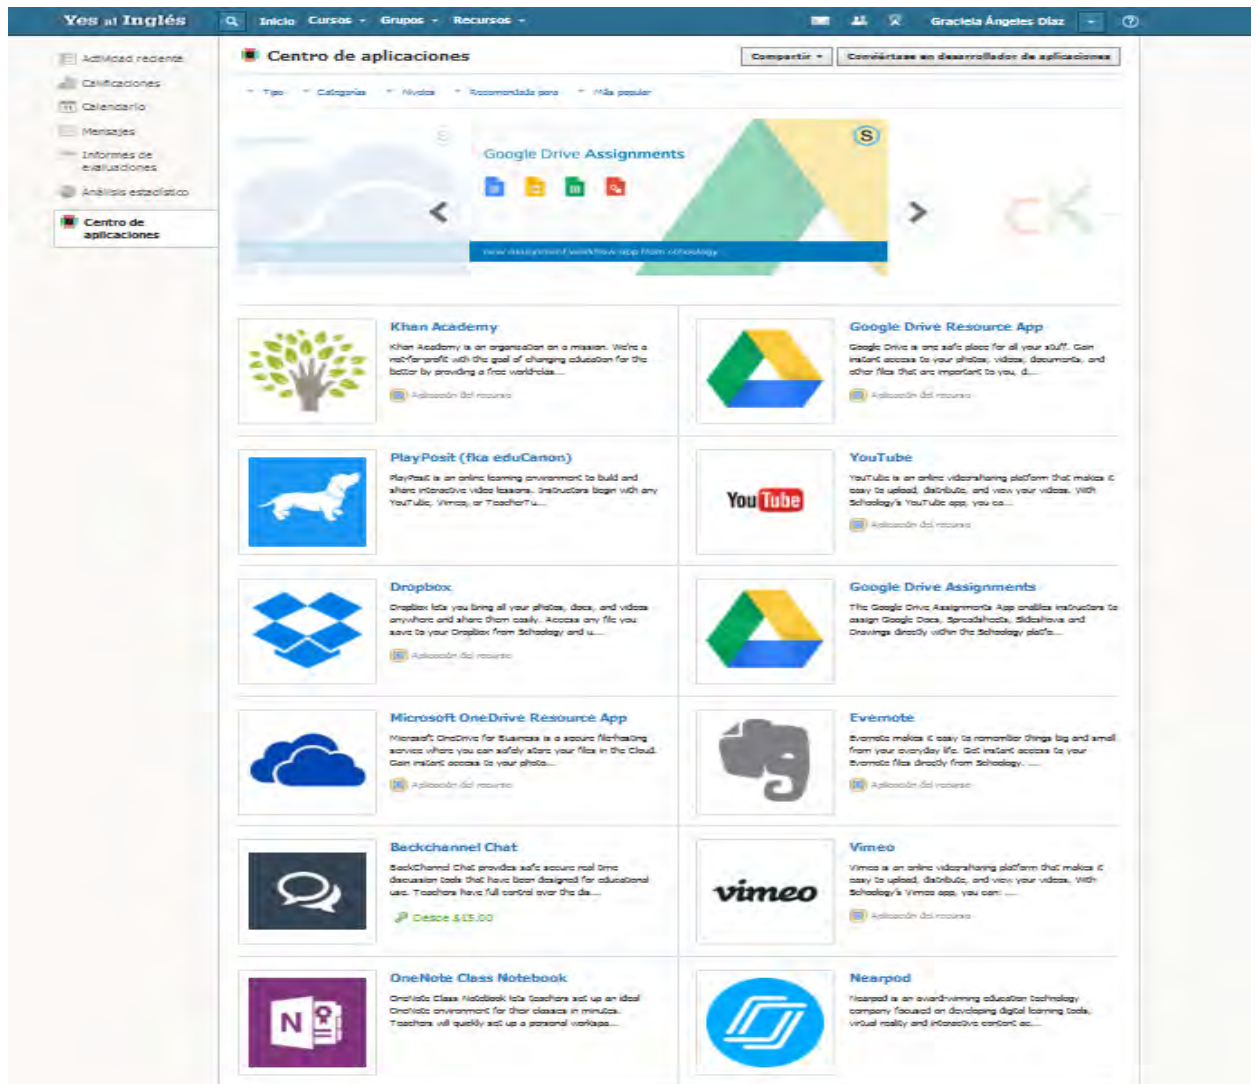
Yes al Inglés | Inicio | Cursos | Grupos | Recursos | Graciela Ángeles Díaz

Actividad reciente
Calificaciones
Calendario
Mensajes
Informes de evaluaciones
Análisis estadístico
Centro de aplicaciones

Centro de aplicaciones
Compartir | Conviértase en desarrollador de aplicaciones

Tipo | Categorías | Niveles | Recomendado para | Más popular

Google Drive Assignments
new assignment workflow app from schoology

Khan Academy
Khan Academy is an organization on a mission. We're a not-for-profit with the goal of changing education for the better by providing a free world-clas...
Aplicación del recurso

Google Drive Resource App
Google Drive is one safe place for all your stuff. Gain instant access to your photos, videos, documents, and other files that are important to you, d...
Aplicación del recurso

PlayPosit (fka eduCanon)
PlayPosit is an online learning environment to build and share interactive video lessons. Instructors begin with any YouTube, Vimeo, or TeacherTu...

YouTube
YouTube is an online videosharing platform that makes it easy to upload, distribute, and view your videos. With Schoology's YouTube app, you ca...
Aplicación del recurso

Dropbox
Dropbox lets you bring all your photos, docs, and videos anywhere and share them easily. Access any file you save to your Dropbox from Schoology and u...
Aplicación del recurso

Google Drive Assignments
The Google Drive Assignments App enables instructors to assign Google Docs, Spreadsheets, Slideshows and Drawings directly within the Schoology platfo...

Microsoft OneDrive Resource App
Microsoft OneDrive for Business is a secure file-hosting service where you can safely store your files in the Cloud. Gain instant access to your photo...
Aplicación del recurso

Evernote
Evernote makes it easy to remember things big and small from your everyday life. Get instant access to your Evernote files directly from Schoology. ...
Aplicación del recurso

Backchannel Chat
BackChannel Chat provides safe secure real time discussion tools that have been designed for educational use. Teachers have full control over the dis...
Desde $15.00

Vimeo
Vimeo is an online videosharing platform that makes it easy to upload, distribute, and view your videos. With Schoology's Vimeo app, you can: ...
Aplicación del recurso

OneNote Class Notebook
OneNote Class Notebook lets teachers set up an ideal OneNote environment for their classes in minutes. Teachers will quickly set up a personal workspa...

Nearpod
Nearpod is an award-winning education technology company focused on developing digital learning tools, virtual reality and interactive content ac...